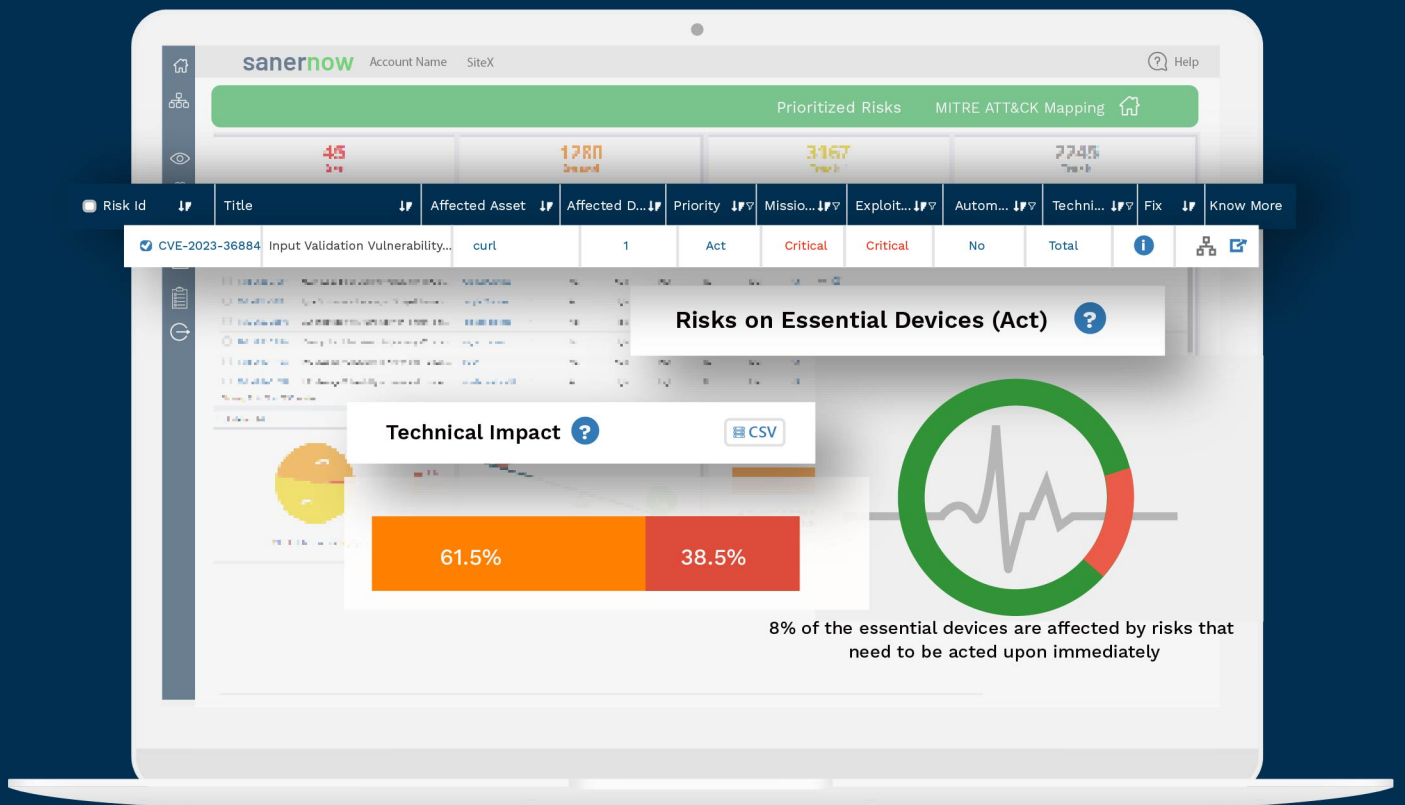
sanernow Account Name SiteX

Help

Prioritized Risks MITRE ATT&CK Mapping

45

1780

3167

2245

| Risk Id | Title | Affected Asset | Affected D... | Priority | Missio... | Exploit... | Autom... | Techni... | Fix | Know More |
|---|---|---|---|---|---|---|---|---|---|---|
| CVE-2023-36884 | Input Validation Vulnerability... | curl | 1 | Act | Critical | Critical | No | Total | | |

Risks on Essential Devices (Act)

Technical Impact

CSV

61.5%

38.5%

8% of the essential devices are affected by risks that need to be acted upon immediately